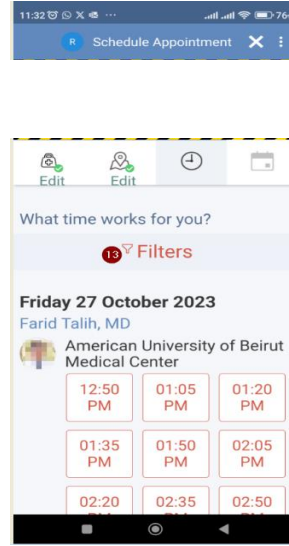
11:32 76

R Schedule Appointment ✕ ⋮

Edit Edit

What time works for you?

13 Filters

Friday 27 October 2023

Farid Talih, MD

American University of Beirut Medical Center

| | | |
|---|---|---|
| 12:50 PM | 01:05 PM | 01:20 PM |
| 01:35 PM | 01:50 PM | 02:05 PM |
| 02:20 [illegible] | 02:35 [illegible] | 02:50 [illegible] |